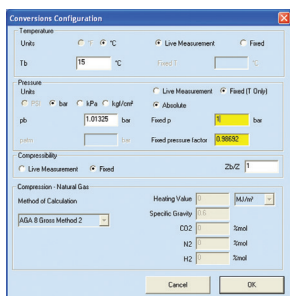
Conversions Configuration

Temperature
Units °F °C Live Measurement Fixed
Tb 15 °C Fixed t °C

Pressure
Units Live Measurement Fixed (T Only)
PSI bar kPa kgf/cm² Absolute
pb 1.01325 bar Fixed p 1 bar
patm bar Fixed pressure factor 0.98692

Compressibility
Live Measurement Fixed Zb/Z 1

Compression - Natural Gas
Method of Calculation Heating Value 0 MJ/m³
AGA 8 Gross Method 2 Specific Gravity 0.6
CO2 0 %mol
N2 0 %mol
H2 0 %mol

Cancel OK